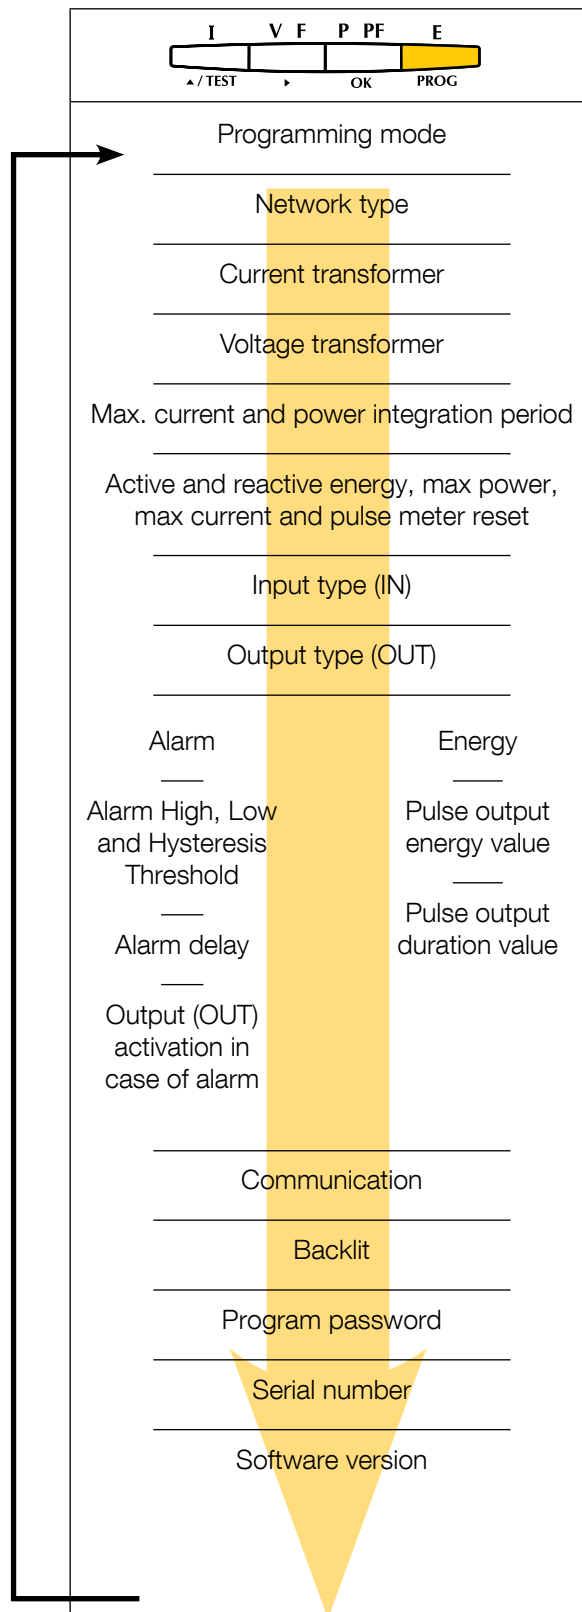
I V F P PF E
▲/ TEST ▸ OK PROG

Programming mode

Network type

Current transformer

Voltage transformer

Max. current and power integration period

Active and reactive energy, max power, max current and pulse meter reset

Input type (IN)

Output type (OUT)

Alarm

Alarm High, Low and Hysteresis Threshold

Alarm delay

Output (OUT) activation in case of alarm

Energy

Pulse output energy value

Pulse output duration value

Communication

Backlit

Program password

Serial number

Software version